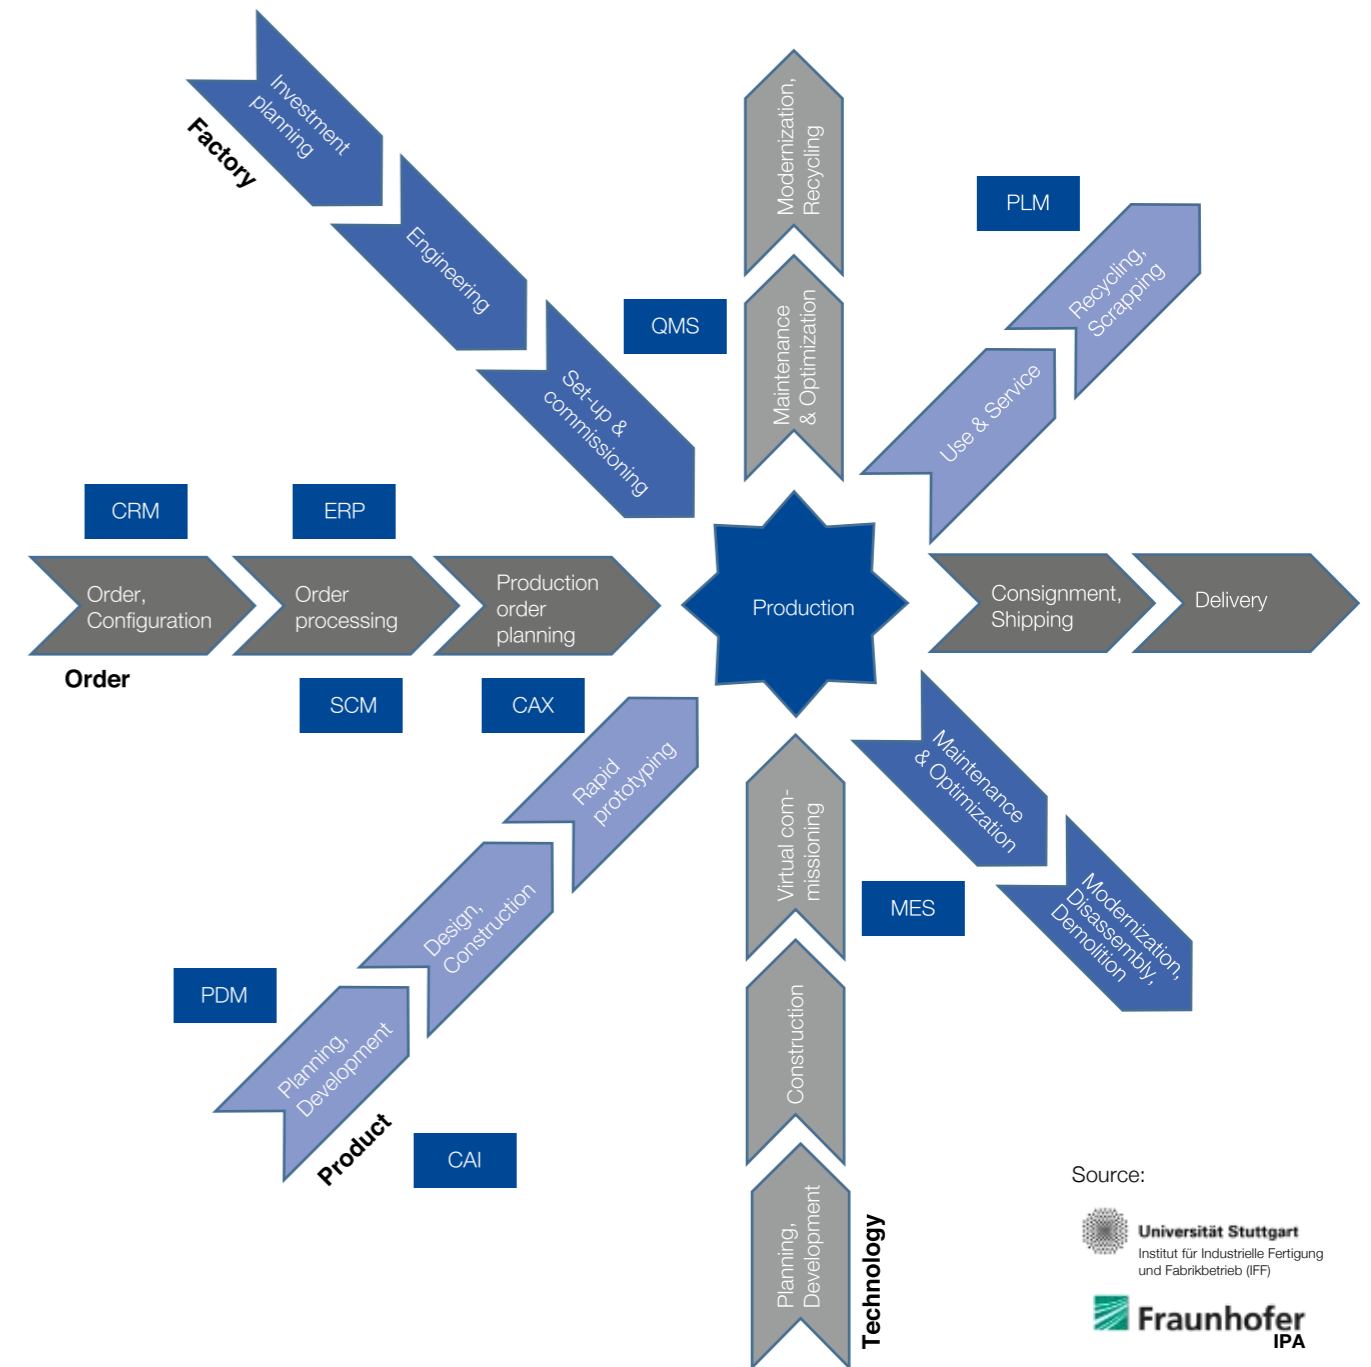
Factory

Investment planning

Engineering

Set-up & commissioning

QMS

Modernization, Recycling

Maintenance & Optimization

PLM

Recycling, Scrapping

Use & Service

CRM

ERP

Order, Configuration

Order processing

Production order planning

Order

SCM

CAX

Production

Consignment, Shipping

Delivery

Maintenance & Optimization

Modernization, Disassembly, Demolition

MES

Rapid prototyping

Design, Construction

Planning, Development

Product

PDM

CAI

Virtual commissioning

Construction

Planning, Development

Technology

Source:

Universität Stuttgart
Institut für Industrielle Fertigung und Fabrikbetrieb (IFF)

Fraunhofer
IPA